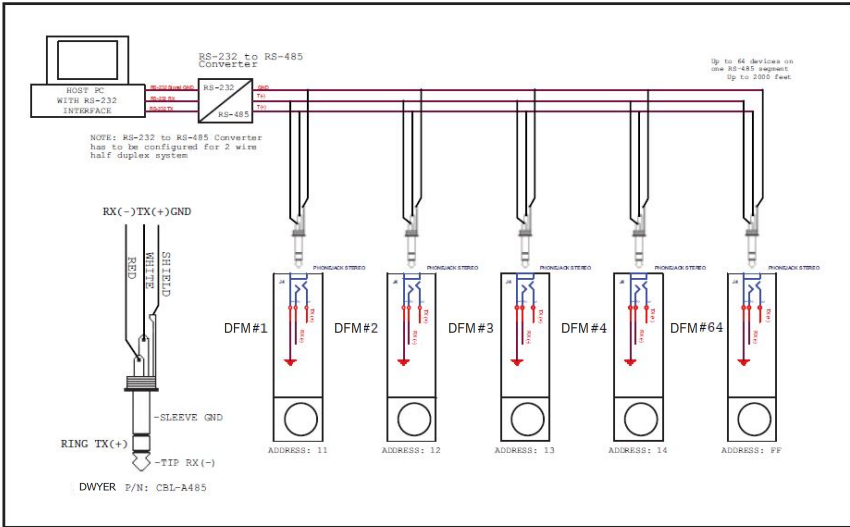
RS-232 to RS-485 Converter

HOST PC WITH RS-232 INTERFACE

RS-232 Gnd GND

RS-232 RX

RS-232 TX

RS-232

RS-485

GND

TX(-)

TX(+)

Up to 64 devices on one RS-485 segment Up to 2000 feet

NOTE: RS-232 to RS-485 Converter has to be configured for 2 wire half duplex system

RX(-)TX(+)GND

RED

WHITE

SHIELD

-SLEEVE GND

RING TX(+)

-TIP RX(-)

DWYER P/N: CBL-A485

PHONEJACK STEREO

PHONEJACK STEREO

PHONEJACK STEREO

PHONEJACK STEREO

PHONEJACK STEREO

DFM#1

DFM#2

DFM#3

DFM#4

DFM#64

ADDRESS: 11

ADDRESS: 12

ADDRESS: 13

ADDRESS: 14

ADDRESS: FF